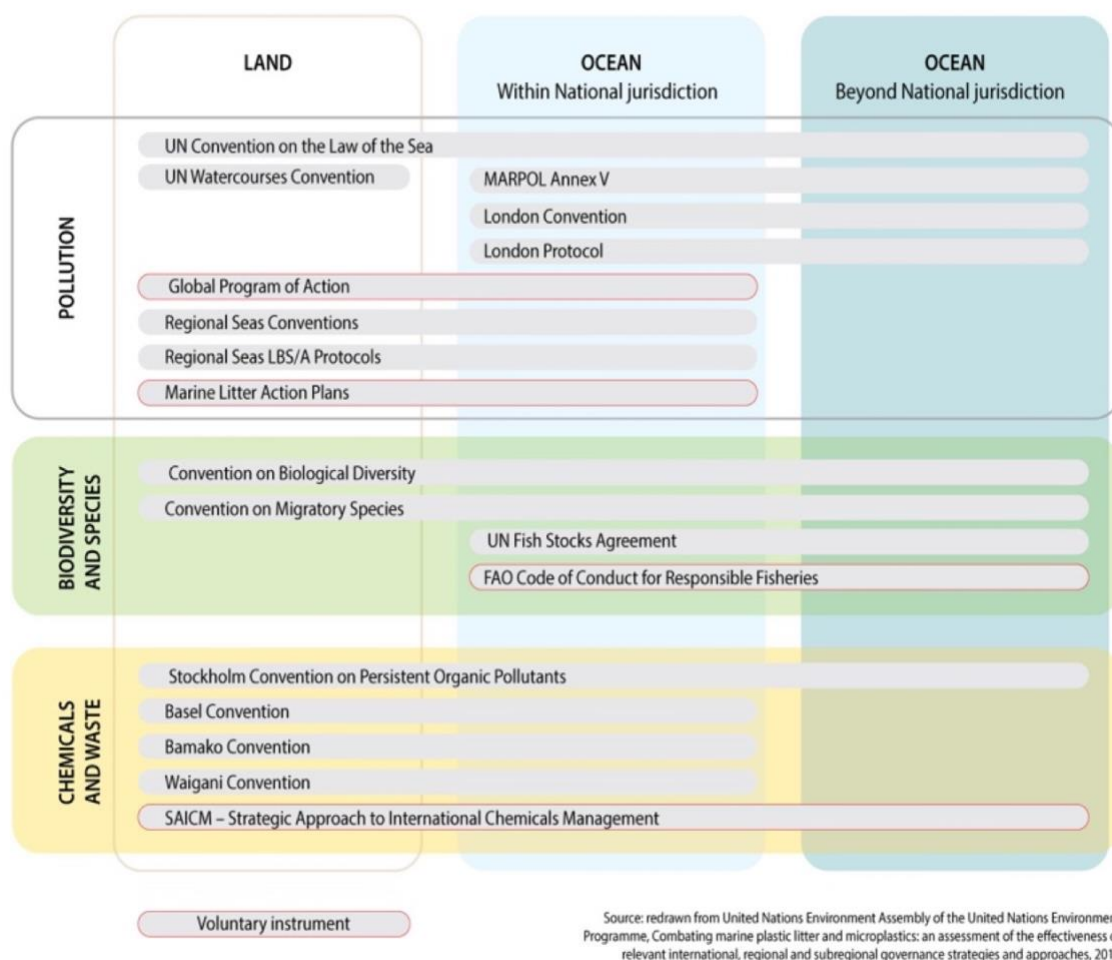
LAND

OCEAN
Within National jurisdiction

OCEAN
Beyond National jurisdiction

POLLUTION

UN Convention on the Law of the Sea
UN Watercourses Convention
MARPOL Annex V
London Convention
London Protocol
Global Program of Action
Regional Seas Conventions
Regional Seas LBS/A Protocols
Marine Litter Action Plans

BIODIVERSITY AND SPECIES

Convention on Biological Diversity
Convention on Migratory Species
UN Fish Stocks Agreement
FAO Code of Conduct for Responsible Fisheries

CHEMICALS AND WASTE

Stockholm Convention on Persistent Organic Pollutants
Basel Convention
Bamako Convention
Waigani Convention
SAICM – Strategic Approach to International Chemicals Management

Voluntary instrument

Source: redrawn from United Nations Environment Assembly of the United Nations Environme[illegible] Programme, Combating marine plastic litter and microplastics: an assessment of the effectiveness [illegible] relevant international, regional and subregional governance strategies and approaches, 20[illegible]